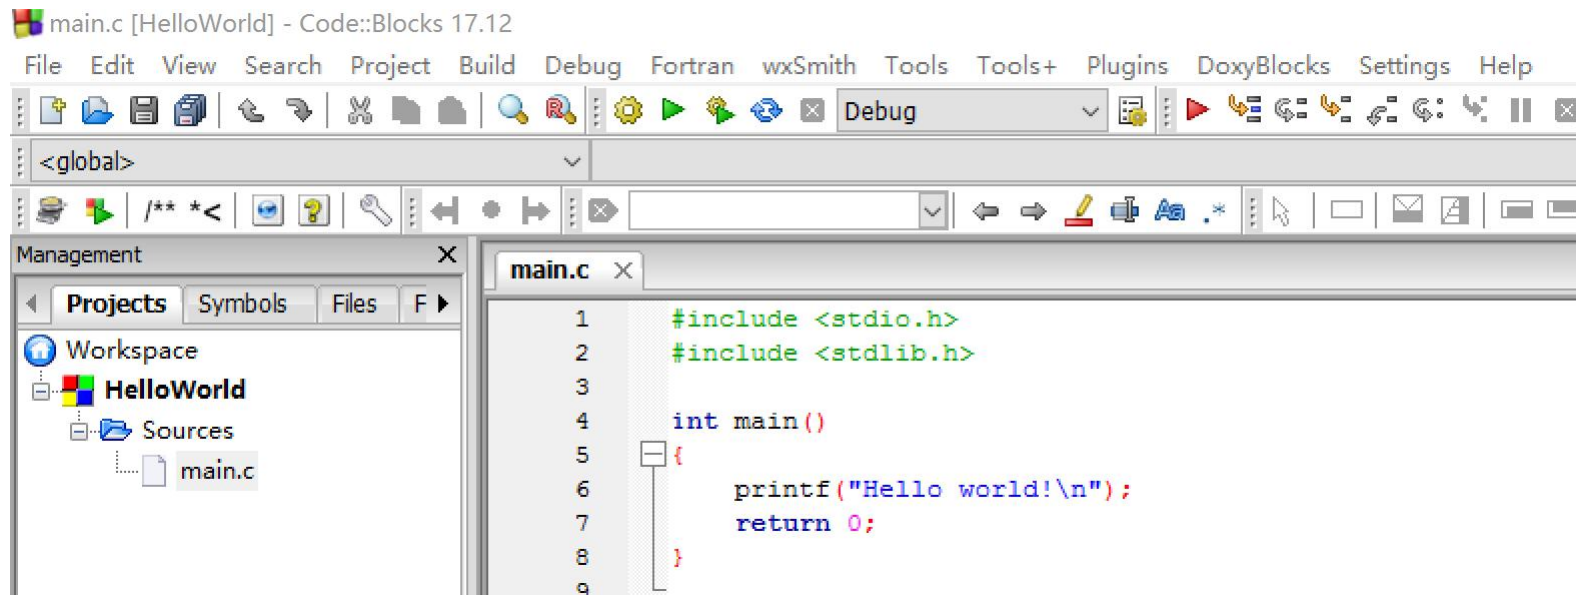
main.c [HelloWorld] - Code::Blocks 17.12

File Edit View Search Project Build Debug Fortran wxSmith Tools Tools+ Plugins DoxyBlocks Settings Help

Debug

<global>

/** *<

Management

Projects Symbols Files F

Workspace
HelloWorld
Sources
main.c

main.c

1 #include <stdio.h>
2 #include <stdlib.h>
3
4 int main()
5 {
6 printf("Hello world!\n");
7 return 0;
8 }
9